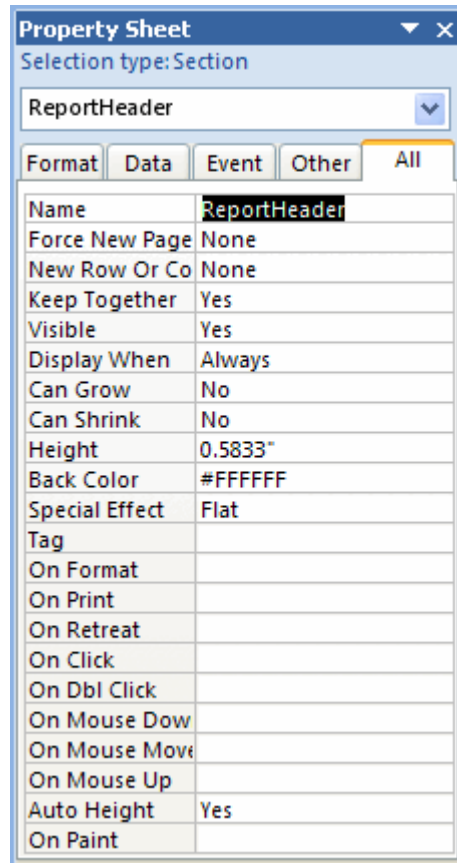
Property Sheet

Selection type: Section

ReportHeader

Format | Data | Event | Other | All

| | |
|---|---|
| Name | ReportHeader |
| Force New Page | None |
| New Row Or Co | None |
| Keep Together | Yes |
| Visible | Yes |
| Display When | Always |
| Can Grow | No |
| Can Shrink | No |
| Height | 0.5833" |
| Back Color | #FFFFFF |
| Special Effect | Flat |
| Tag | |
| On Format | |
| On Print | |
| On Retreat | |
| On Click | |
| On Dbl Click | |
| On Mouse Dow | |
| On Mouse Move | |
| On Mouse Up | |
| Auto Height | Yes |
| On Paint | |